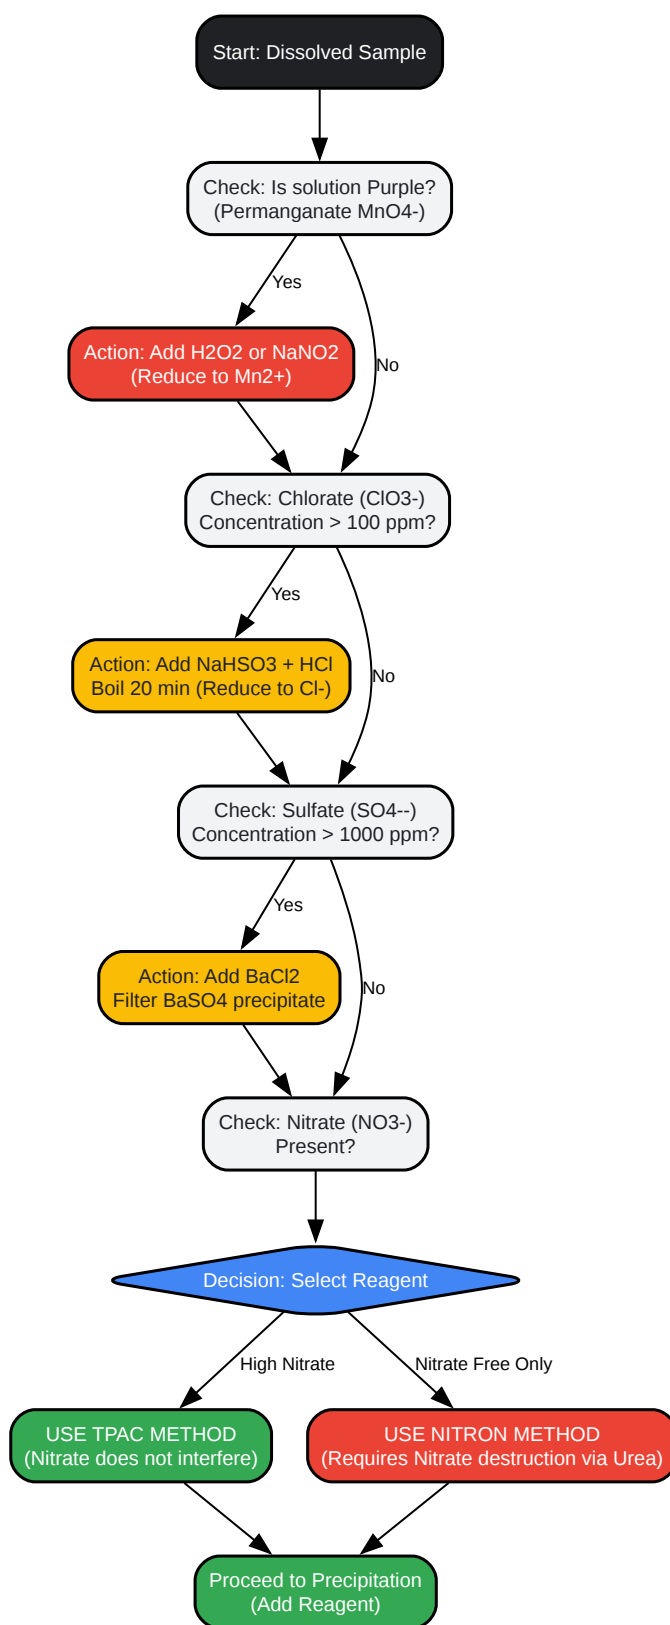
Start: Dissolved Sample

Check: Is solution Purple?
(Permanganate MnO4-)

Yes

Action: Add H2O2 or NaNO2
(Reduce to Mn2+)

No

Check: Chlorate (ClO3-)
Concentration > 100 ppm?

Yes

Action: Add NaHSO3 + HCl
Boil 20 min (Reduce to Cl-)

No

Check: Sulfate (SO4--)
Concentration > 1000 ppm?

Yes

Action: Add BaCl2
Filter BaSO4 precipitate

No

Check: Nitrate (NO3-)
Present?

Decision: Select Reagent

High Nitrate

Nitrate Free Only

USE TPAC METHOD
(Nitrate does not interfere)

USE NITRON METHOD
(Requires Nitrate destruction via Urea)

Proceed to Precipitation
(Add Reagent)